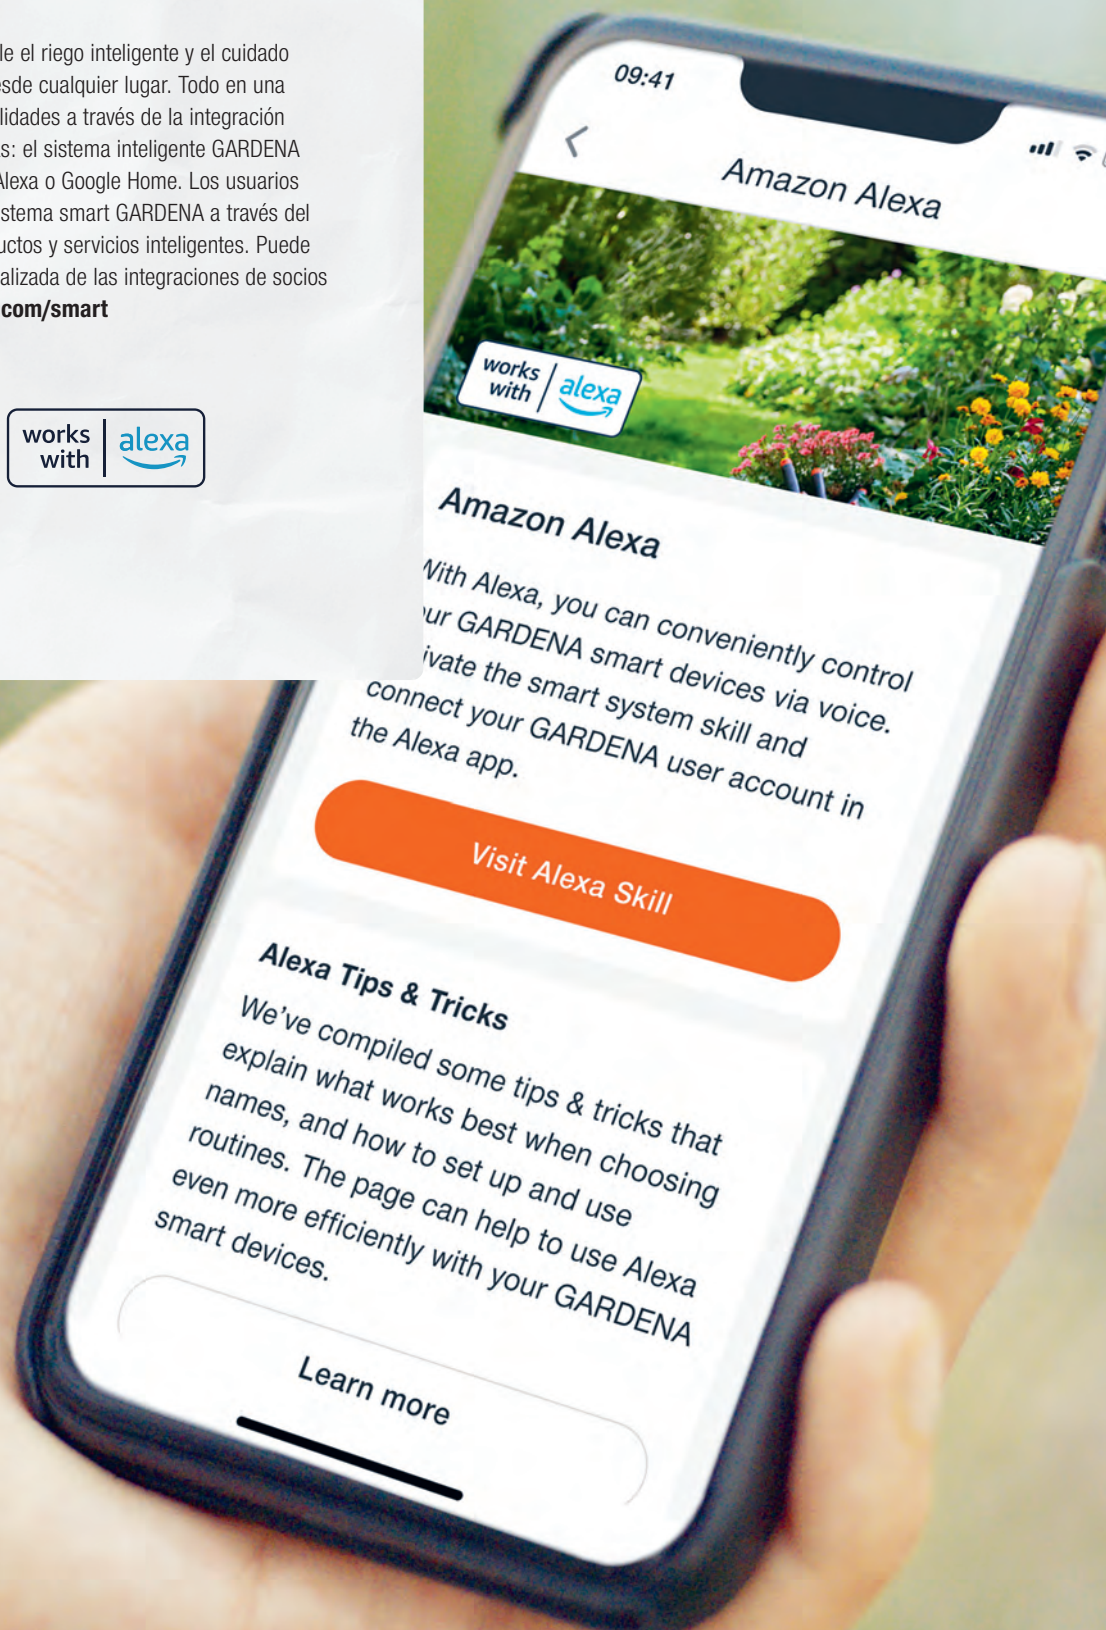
le el riego inteligente y el cuidado esde cualquier lugar. Todo en una lidades a través de la integración s: el sistema inteligente GARDENA Alexa o Google Home. Los usuarios stema smart GARDENA a través del uctos y servicios inteligentes. Puede alizada de las integraciones de socios com/smart

works with alexa

09:41

Amazon Alexa

works with alexa

Amazon Alexa

With Alexa, you can conveniently control ur GARDENA smart devices via voice. ivate the smart system skill and connect your GARDENA user account in the Alexa app.

Visit Alexa Skill

Alexa Tips & Tricks

We've compiled some tips & tricks that explain what works best when choosing names, and how to set up and use routines. The page can help to use Alexa even more efficiently with your GARDENA smart devices.

Learn more